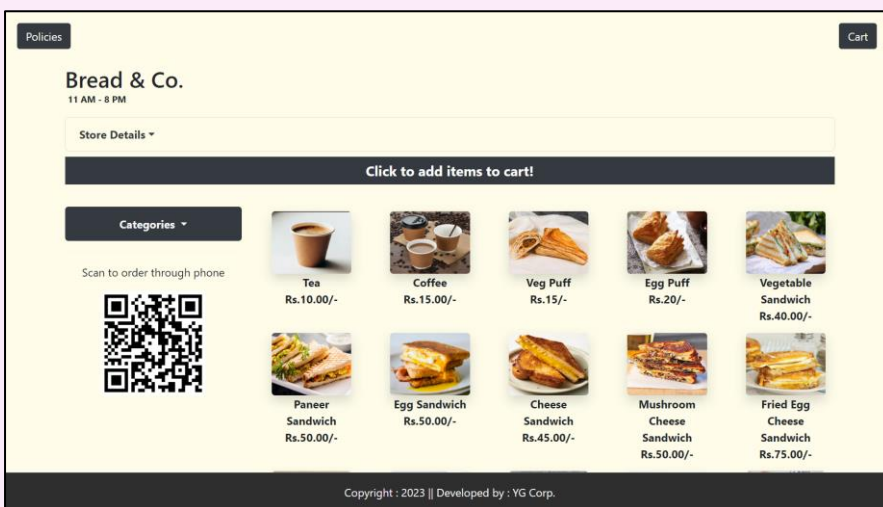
Policies

Cart

Bread & Co.

11 AM - 8 PM

Store Details ▾

Click to add items to cart!

Categories ▾

Scan to order through phone

Tea
Rs.10.00/-

Coffee
Rs.15.00/-

Veg Puff
Rs.15/-

Egg Puff
Rs.20/-

Vegetable Sandwich
Rs.40.00/-

Paneer Sandwich
Rs.50.00/-

Egg Sandwich
Rs.50.00/-

Cheese Sandwich
Rs.45.00/-

Mushroom Cheese Sandwich
Rs.50.00/-

Fried Egg Cheese Sandwich
Rs.75.00/-

Copyright : 2023 || Developed by : YG Corp.